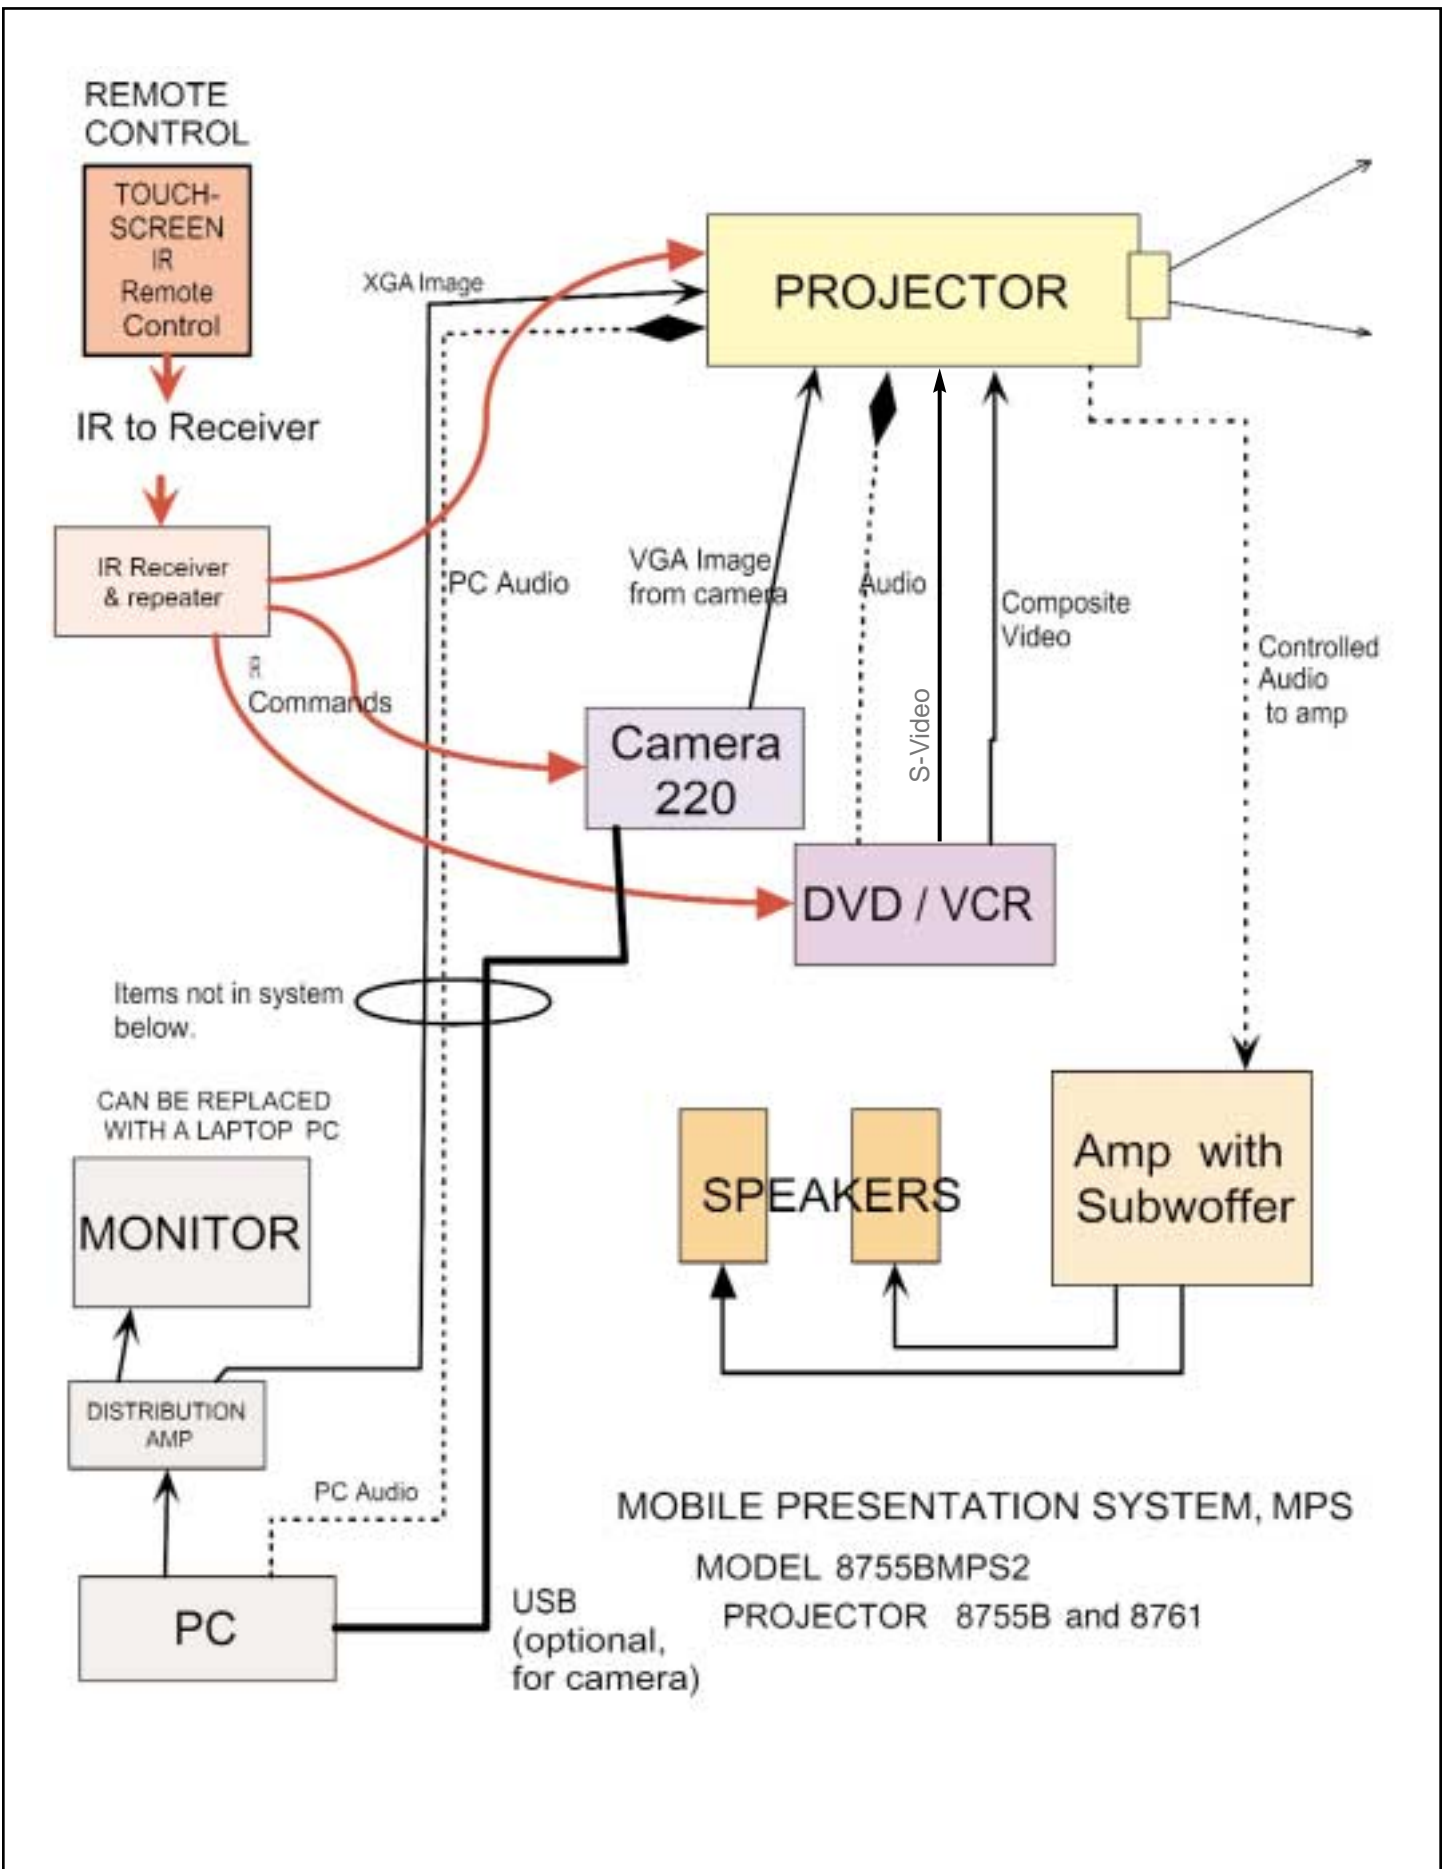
REMOTE CONTROL

TOUCH-SCREEN IR Remote Control

IR to Receiver

IR Receiver & repeater

XGA Image

PROJECTOR

PC Audio

VGA Image from camera

Audio

Composite Video

Controlled Audio to amp

IR Commands

Camera 220

S-Video

DVD / VCR

Items not in system below.

CAN BE REPLACED WITH A LAPTOP PC

MONITOR

SPEAKERS

Amp with Subwoffer

DISTRIBUTION AMP

PC Audio

MOBILE PRESENTATION SYSTEM, MPS

MODEL 8755BMPS2

PROJECTOR 8755B and 8761

PC

USB (optional, for camera)